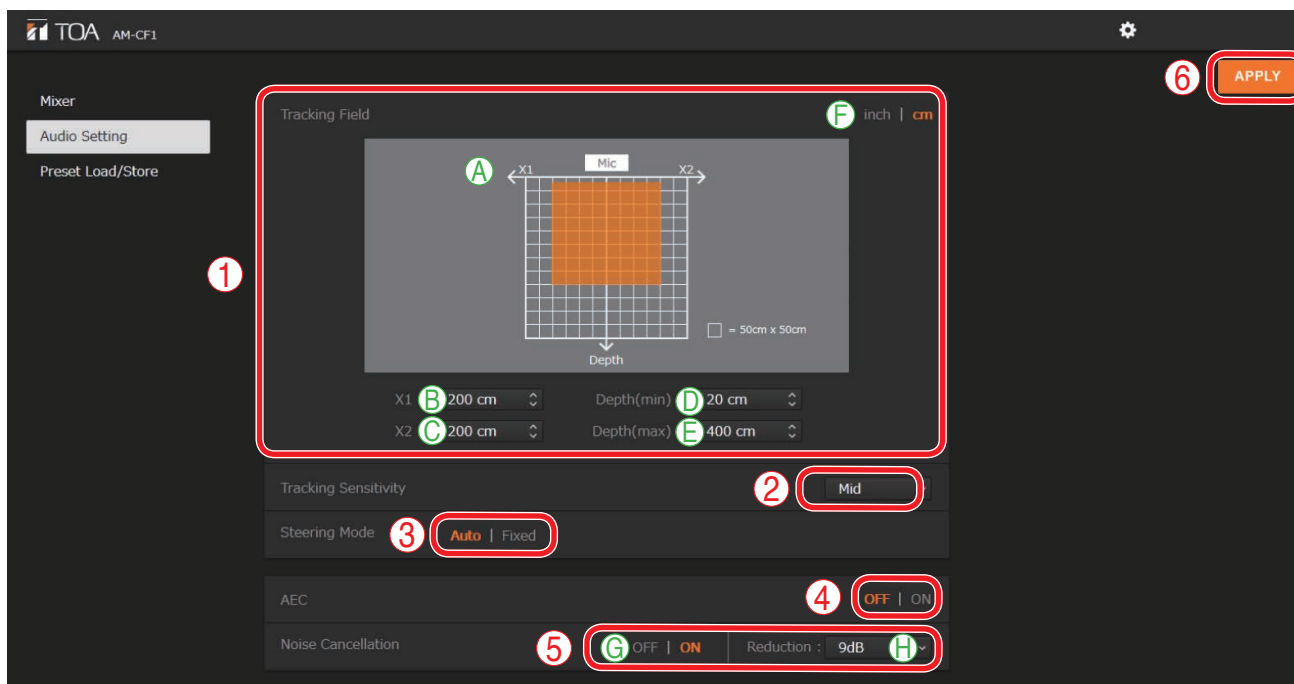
TOA AM-CF1

6 APPLY

Mixer
Audio Setting
Preset Load/Store

1

Tracking Field
F inch | cm

A X1 Mic X2

= 50cm x 50cm

Depth

X1 B 200 cm
X2 C 200 cm
Depth(min) D 20 cm
Depth(max) E 400 cm

Tracking Sensitivity 2 Mid

Steering Mode 3 Auto | Fixed

AEC 4 OFF | ON

Noise Cancellation 5 G OFF | ON Reduction : 9dB H